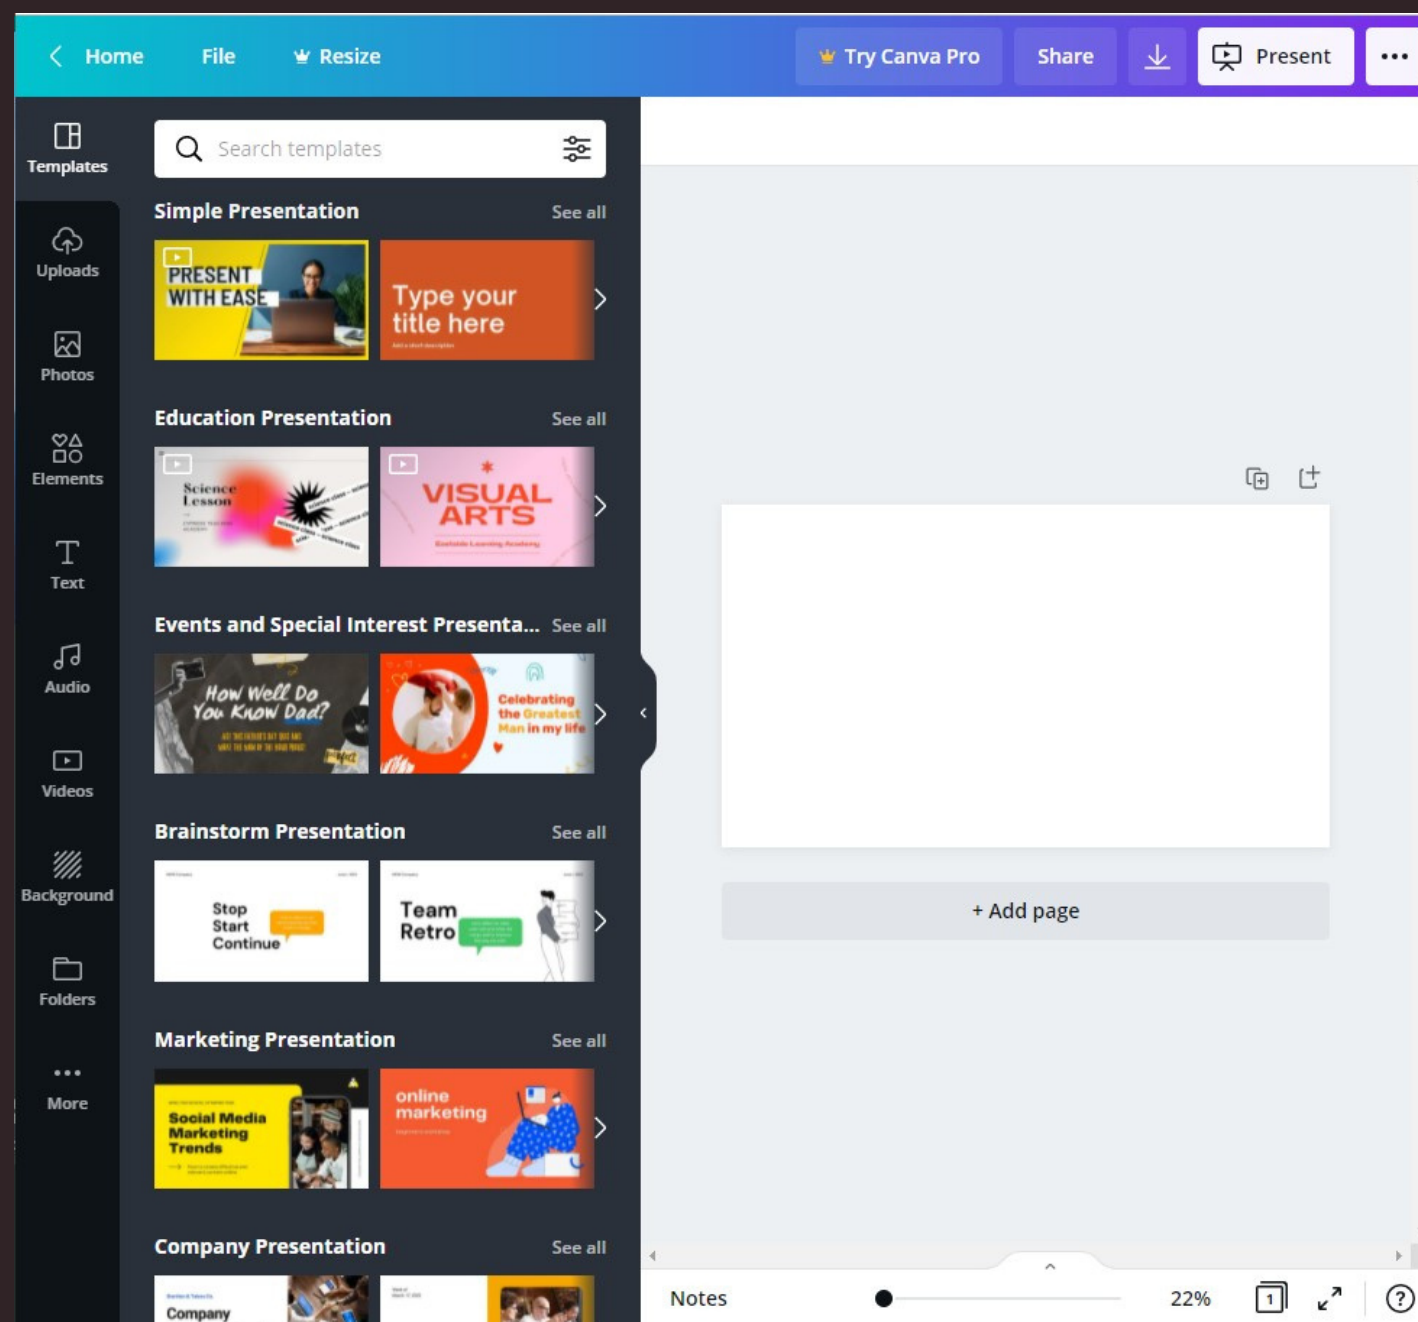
Home File Resize Try Canva Pro Share Present ...

Templates
Uploads
Photos
Elements
Text
Audio
Videos
Background
Folders
More

Search templates

Simple Presentation See all
PRESENT WITH EASE
Type your title here

Education Presentation See all
Science Lesson
VISUAL ARTS

Events and Special Interest Presenta... See all
How Well Do You Know Dad?
Celebrating the Greatest Man in my life

Brainstorm Presentation See all
Stop Start Continue
Team Retro

Marketing Presentation See all
Social Media Marketing Trends
online marketing

Company Presentation See all
Company

+ Add page

Notes 22% 1 ?